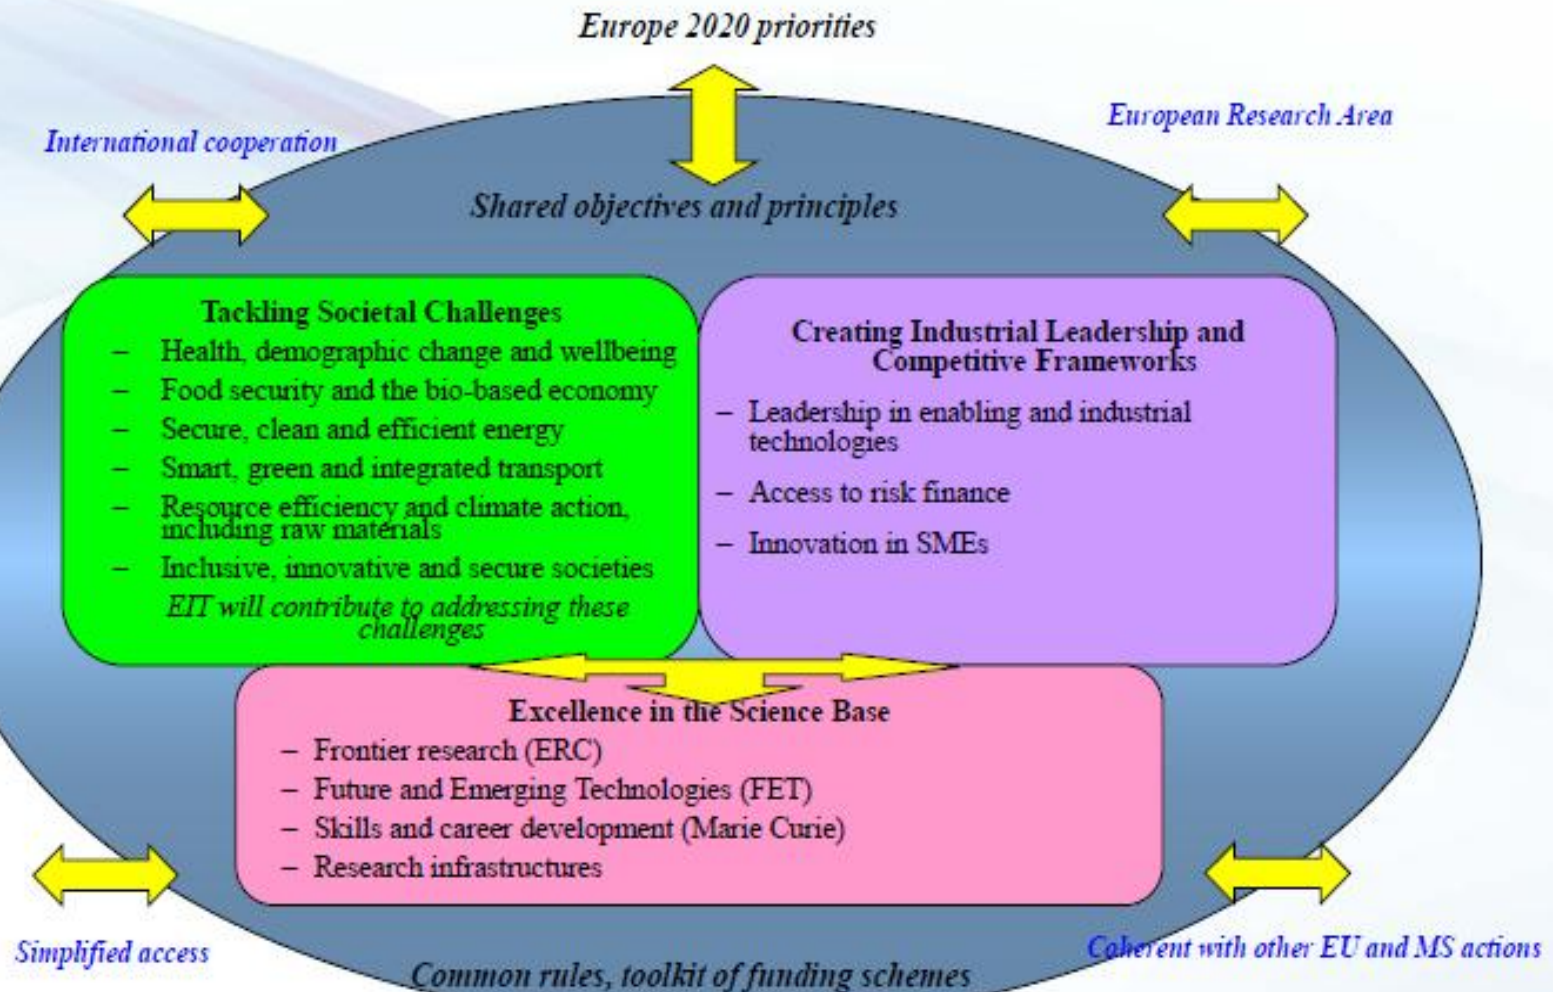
Europe 2020 priorities

International cooperation

European Research Area

Shared objectives and principles

Tackling Societal Challenges
– Health, demographic change and wellbeing
– Food security and the bio-based economy
– Secure, clean and efficient energy
– Smart, green and integrated transport
– Resource efficiency and climate action, including raw materials
– Inclusive, innovative and secure societies
EIT will contribute to addressing these challenges

Creating Industrial Leadership and Competitive Frameworks
– Leadership in enabling and industrial technologies
– Access to risk finance
– Innovation in SMEs

Excellence in the Science Base
– Frontier research (ERC)
– Future and Emerging Technologies (FET)
– Skills and career development (Marie Curie)
– Research infrastructures

Simplified access

Coherent with other EU and MS actions

Common rules, toolkit of funding schemes